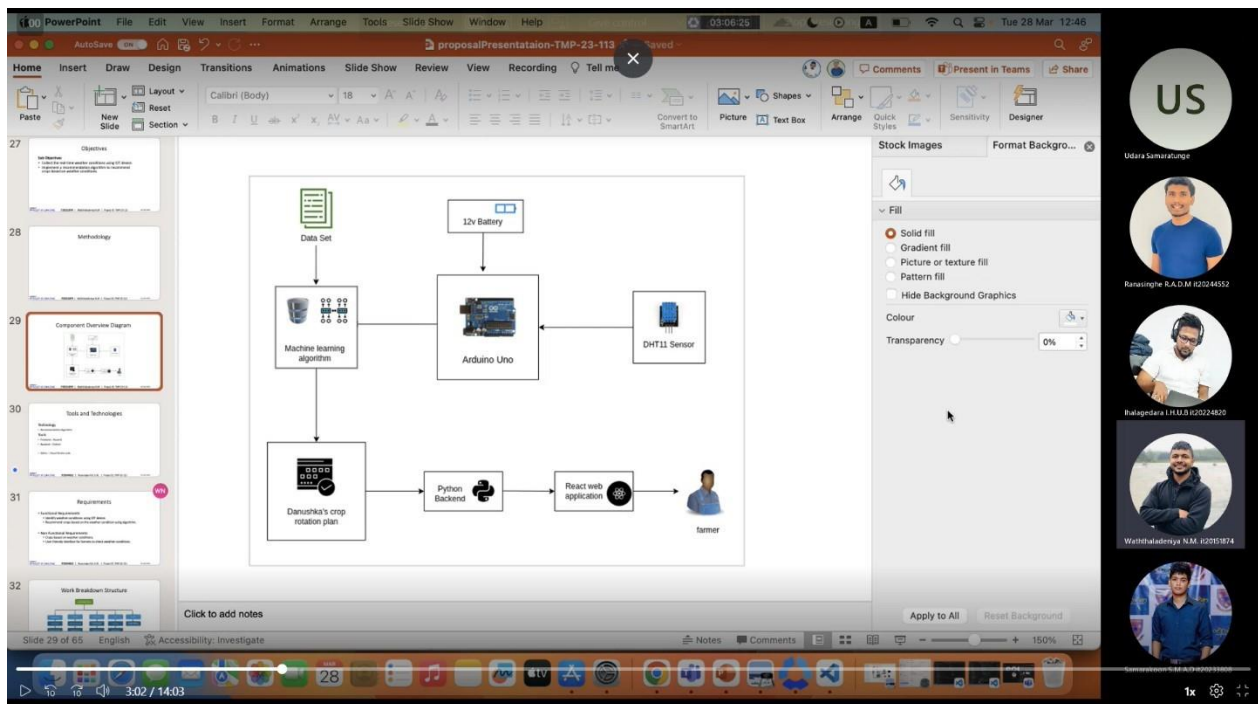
PowerPoint File Edit View Insert Format Arrange Tools Slide Show Window Help 03:06:25 Tue 28 Mar 12:46

AutoSave proposalPresentataion-TMP-23-113 Saved

Home Insert Draw Design Transitions Animations Slide Show Review View Recording Tell me Comments Present in Teams Share

Paste New Slide Layout Reset Section Calibri (Body) 18 Convert to SmartArt Picture Text Box Shapes Arrange Quick Styles Sensitivity Designer

27 Objectives
28 Methodology
29 Component Overview Diagram
30 Tools and Technologies
31 Requirements
32 Work Breakdown Structure

Data Set
12v Battery
Machine learning algorithm
Arduino Uno
DHT11 Sensor
Danushka's crop rotation plan
Python Backend
React web application
farmer

Click to add notes

Stock Images Format Backgro...
Fill
Solid fill
Gradient fill
Picture or texture fill
Pattern fill
Hide Background Graphics
Colour
Transparency 0%
Apply to All Reset Background

Slide 29 of 65 English Accessibility: Investigate Notes Comments 150%

US
Udara Samaratunge
Ranasinghe R.A.D.M it20244552
Ihalagedara I.H.U.B it20224820
Waththaladeniya N.M. it20151874
Samarakoon S.M.A.O it20231808

3:02 / 14:03 1x